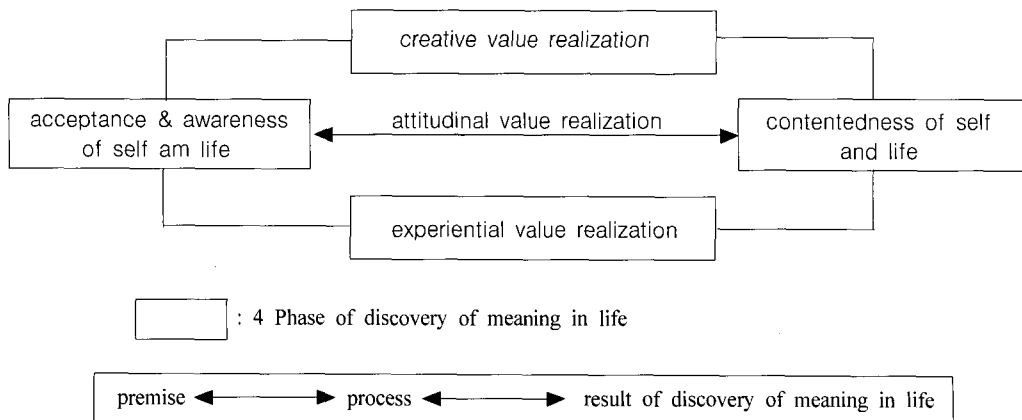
creative value realization

acceptance & awareness of self am life

attitudinal value realization

contentedness of self and life

experiential value realization

: 4 Phase of discovery of meaning in life

premise ⟷ process ⟷ result of discovery of meaning in life